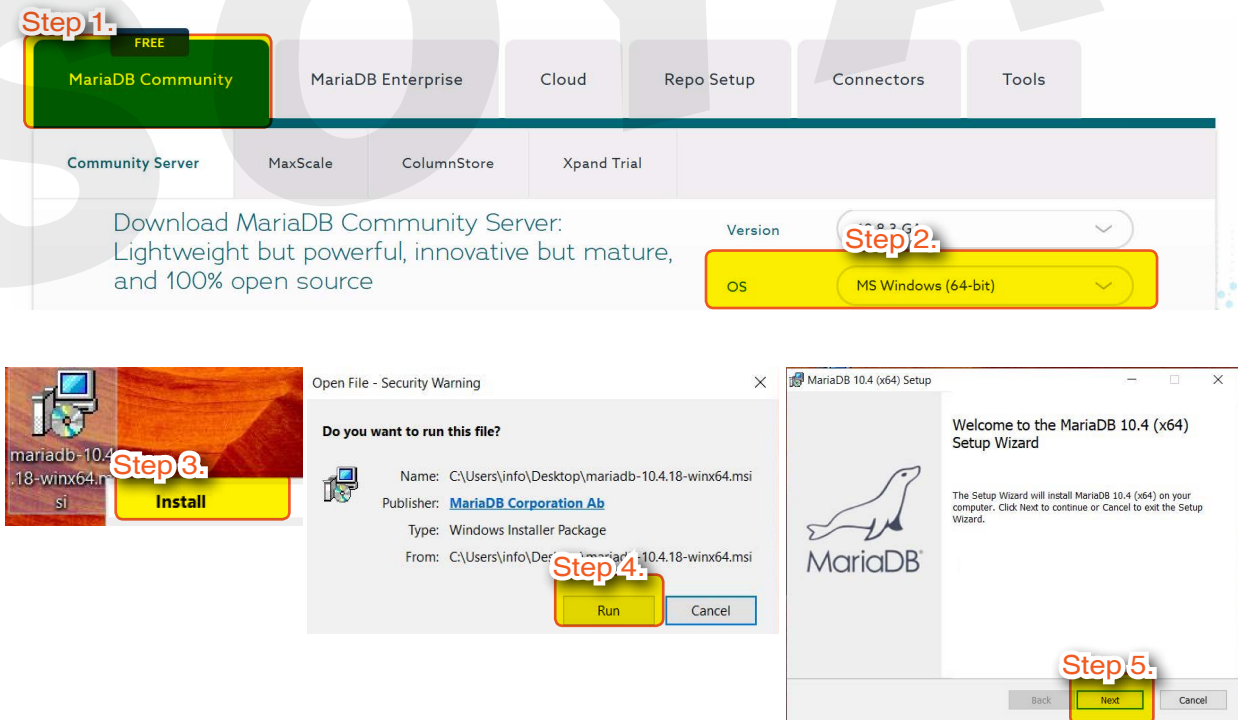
Step 1.
FREE
MariaDB Community
MariaDB Enterprise
Cloud
Repo Setup
Connectors
Tools
Community Server
MaxScale
ColumnStore
Xpand Trial
Download MariaDB Community Server: Lightweight but powerful, innovative but mature, and 100% open source
Version
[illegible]
Step 2.
OS
MS Windows (64-bit)

mariadb-10.4.18-winx64.msi
Step 3.
Install

Open File - Security Warning
Do you want to run this file?
Name: C:\Users\info\Desktop\mariadb-10.4.18-winx64.msi
Publisher: MariaDB Corporation Ab
Type: Windows Installer Package
From: C:\Users\info\Desk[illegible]\maria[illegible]-10.4.18-winx64.msi
Step 4.
Run
Cancel

MariaDB 10.4 (x64) Setup
Welcome to the MariaDB 10.4 (x64) Setup Wizard
The Setup Wizard will install MariaDB 10.4 (x64) on your computer. Click Next to continue or Cancel to exit the Setup Wizard.
MariaDB
Step 5.
Back
Next
Cancel